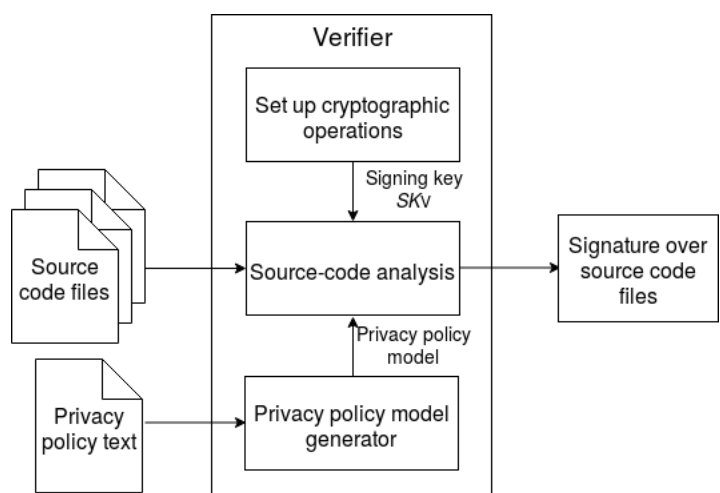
Verifier

Set up cryptographic operations

Signing key $SK_V$

Source code files

Source-code analysis

Signature over source code files

Privacy policy model

Privacy policy text

Privacy policy model generator